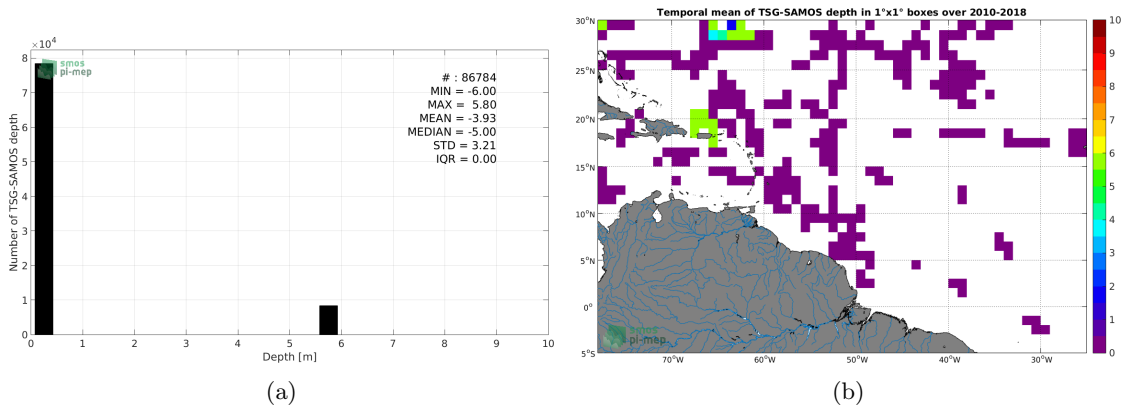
$\times 10^4$
8
7
6
5
4
3
2
1
0
Number of TSG-SAMOS depth
smos
pi-mep
# : 86784
MIN = -6.00
MAX = 5.80
MEAN = -3.93
MEDIAN = -5.00
STD = 3.21
IQR = 0.00
0 1 2 3 4 5 6 7 8 9 10
Depth [m]
(a)

Temporal mean of TSG-SAMOS depth in 1°x1° boxes over 2010-2018
30°N
25°N
20°N
15°N
10°N
5°N
0°
5°S
70°W 60°W 50°W 40°W 30°W
smos
pi-mep
10
9
8
7
6
5
4
3
2
1
0
(b)